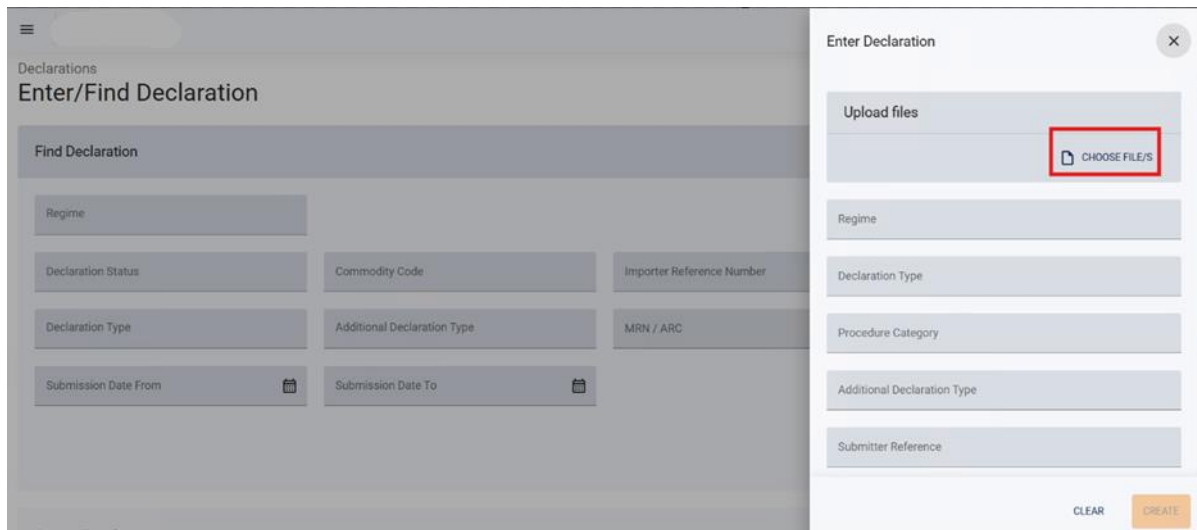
≡

Declarations
Enter/Find Declaration

Find Declaration

Regime

Declaration Status

Commodity Code

Importer Reference Number

Declaration Type

Additional Declaration Type

MRN / ARC

Submission Date From

Submission Date To

Enter Declaration

×

Upload files

CHOOSE FILE/S

Regime

Declaration Type

Procedure Category

Additional Declaration Type

Submitter Reference

CLEAR

CREATE